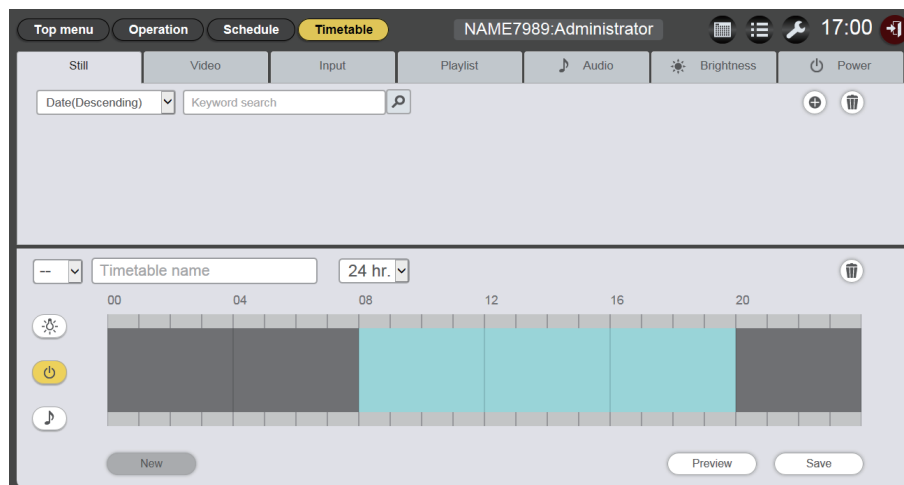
Top menu Operation Schedule Timetable NAME7989:Administrator 17:00

Still Video Input Playlist Audio Brightness Power

Date(Descending) Keyword search

-- Timetable name 24 hr.

00 04 08 12 16 20

New Preview Save